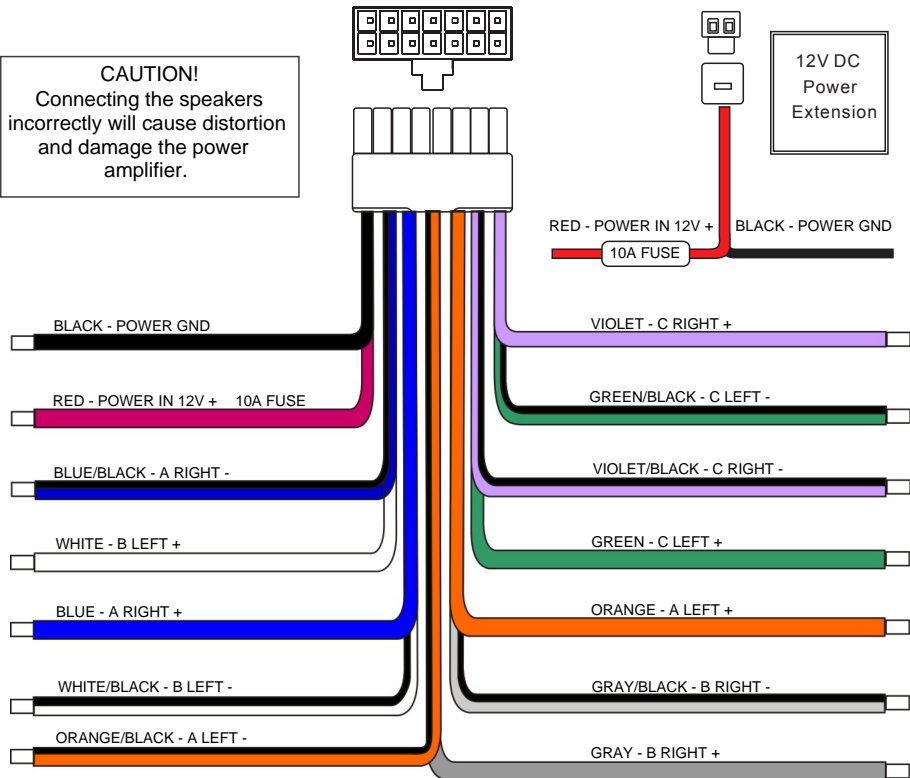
CAUTION!
Connecting the speakers incorrectly will cause distortion and damage the power amplifier.

12V DC Power Extension

RED - POWER IN 12V +

10A FUSE

BLACK - POWER GND

BLACK - POWER GND

RED - POWER IN 12V + 10A FUSE

BLUE/BLACK - A RIGHT -

WHITE - B LEFT +

BLUE - A RIGHT +

WHITE/BLACK - B LEFT -

ORANGE/BLACK - A LEFT -

VIOLET - C RIGHT +

GREEN/BLACK - C LEFT -

VIOLET/BLACK - C RIGHT -

GREEN - C LEFT +

ORANGE - A LEFT +

GRAY/BLACK - B RIGHT -

GRAY - B RIGHT +